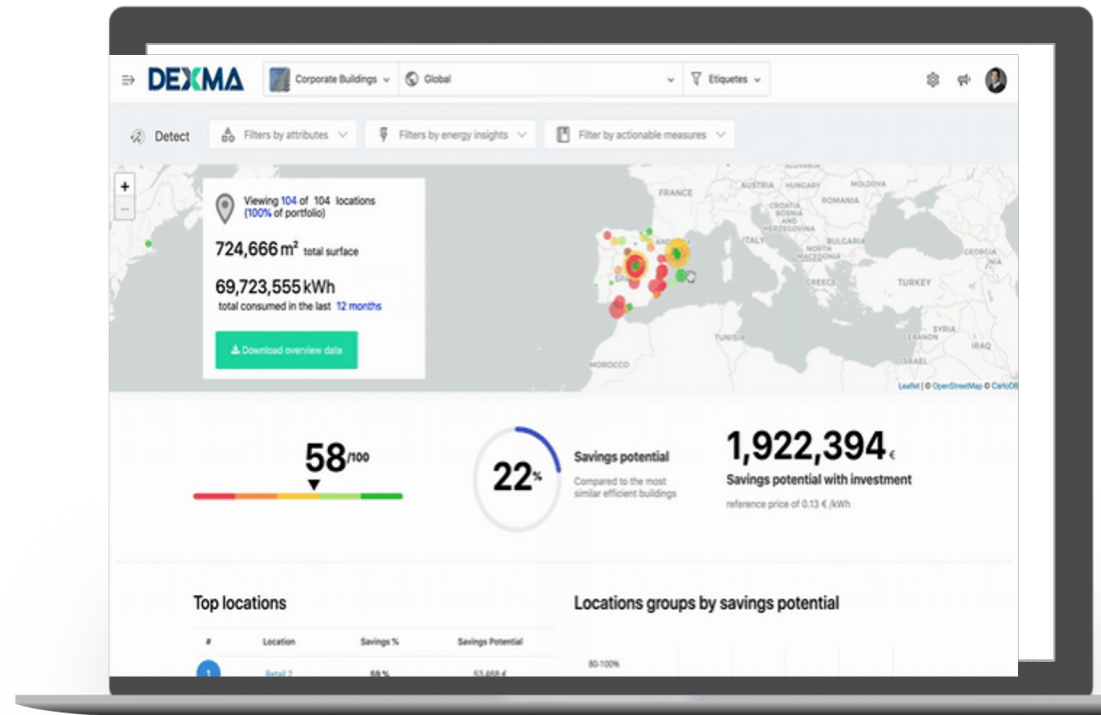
DEXMA

Corporate Buildings

Global

Etiquetes

Detect

Filters by attributes

Filters by energy insights

Filter by actionable measures

+

−

Viewing 104 of 104 locations (100% of portfolio)

724,666 $m^2$ total surface

69,723,555 kWh total consumed in the last 12 months

Download overview data

FRANCE

AUSTRIA

HUNGARY

MOLDOVA

ROMANIA

BOSNIA AND HERZEGOVINA

SERBIA

ITALY

BULGARIA

NORTH MACEDONIA

GREECE

TURKEY

TUNISIA

SYRIA

LEBANON

IRAQ

ISRAEL

MOROCCO

Leaflet | © OpenStreetMap © CartoDB

58/100

22%

Savings potential

Compared to the most similar efficient buildings

1,922,394 €

Savings potential with investment

reference price of 0.13 € /kWh

Top locations

| # | Location | Savings % | Savings Potential |
|---|---|---|---|
| 1 | Retail 2 | 59 % | 53,468 € |

Locations groups by savings potential

80-100%